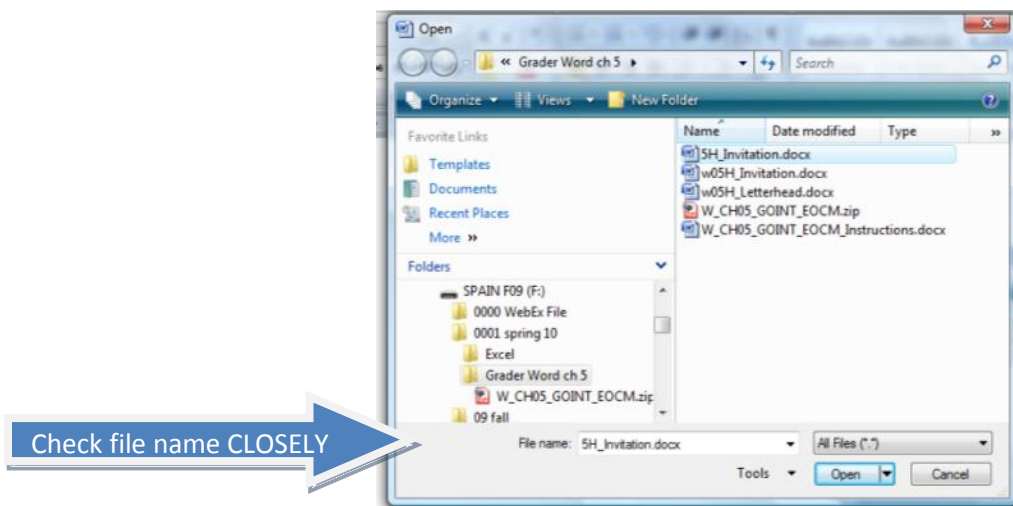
Open

« Grader Word ch 5 ▸

Search

Organize ▾ Views ▾ New Folder

Favorite Links

Templates

Documents

Recent Places

More »

Folders

SPAIN F09 (F:)

0000 WebEx File

0001 spring 10

Excel

Grader Word ch 5

W_CH05_GOINT_EOCM.zip

09 fall

| Name | Date modified | Type | » |
|---|---|---|---|
| 5H_Invitation.docx | | | |
| w05H_Invitation.docx | | | |
| w05H_Letterhead.docx | | | |
| W_CH05_GOINT_EOCM.zip | | | |
| W_CH05_GOINT_EOCM_Instructions.docx | | | |

Check file name CLOSELY

File name: 5H_Invitation.docx

All Files (*.*)

Tools ▾

Open

Cancel